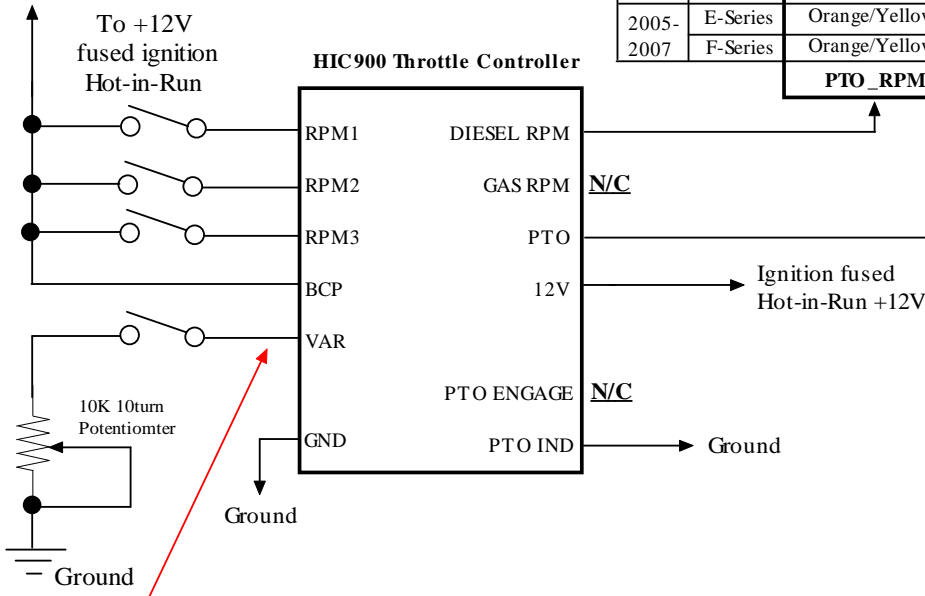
To +12V fused ignition Hot-in-Run

| 2005-2007 | E-Series | Orange/Yellow |
|---|---|---|
| | F-Series | Orange/Yellow |

PTO_RPM

HIC900 Throttle Controller

RPM1
RPM2
RPM3
BCP
VAR
GND

DIESEL RPM
GAS RPM N/C
PTO
12V
PTO ENGAGE N/C
PTO IND

Ignition fused Hot-in-Run +12V

Ground

10K 10turn Potentiomter

Ground

Ground